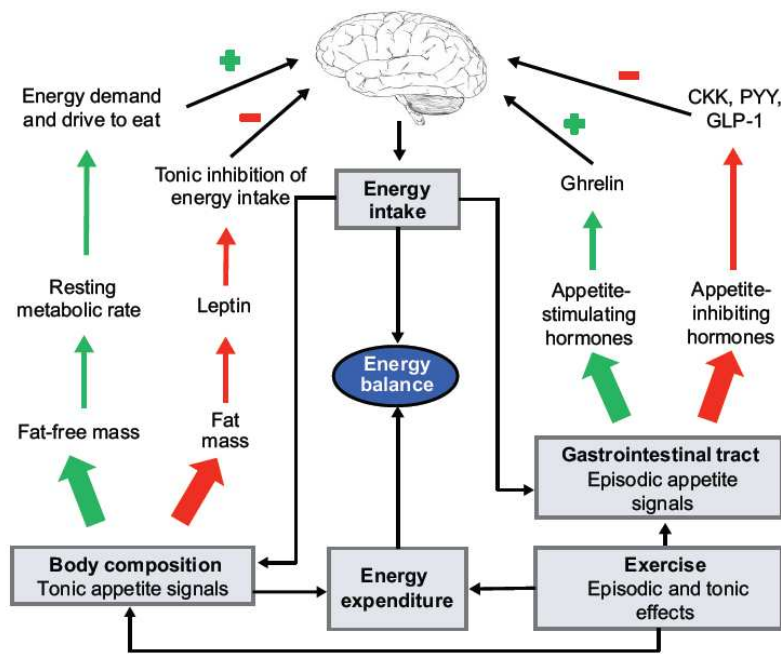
Energy demand and drive to eat

Tonic inhibition of energy intake

CKK, PYY, GLP-1

Energy intake

Ghrelin

Resting metabolic rate

Leptin

Appetite-stimulating hormones

Appetite-inhibiting hormones

Energy balance

Fat-free mass

Fat mass

Gastrointestinal tract
Episodic appetite signals

Body composition
Tonic appetite signals

Energy expenditure

Exercise
Episodic and tonic effects